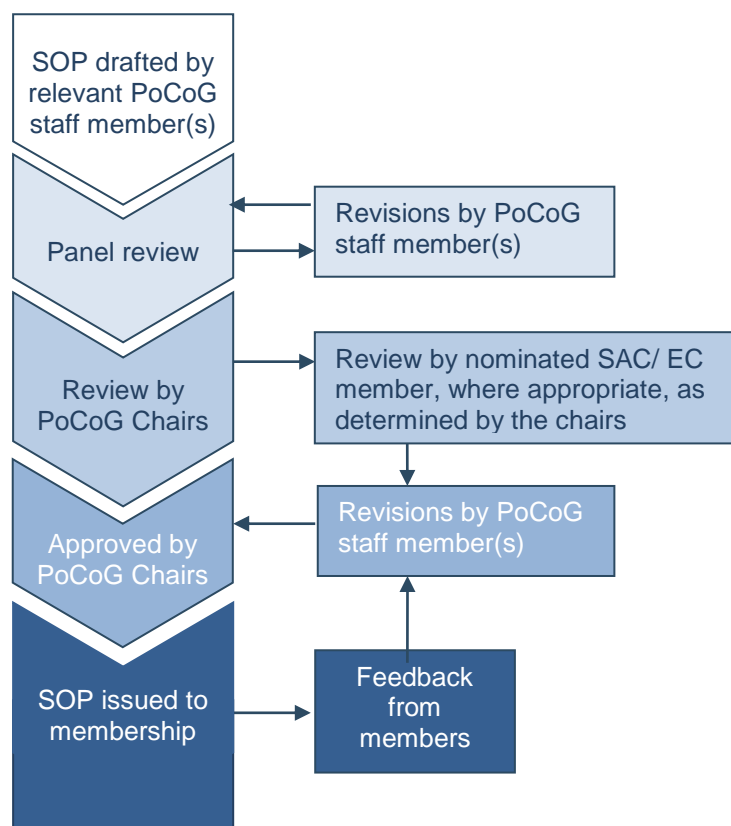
SOP drafted by relevant PoCoG staff member(s)

Panel review

Revisions by PoCoG staff member(s)

Review by PoCoG Chairs

Review by nominated SAC/ EC member, where appropriate, as determined by the chairs

Approved by PoCoG Chairs

Revisions by PoCoG staff member(s)

SOP issued to membership

Feedback from members